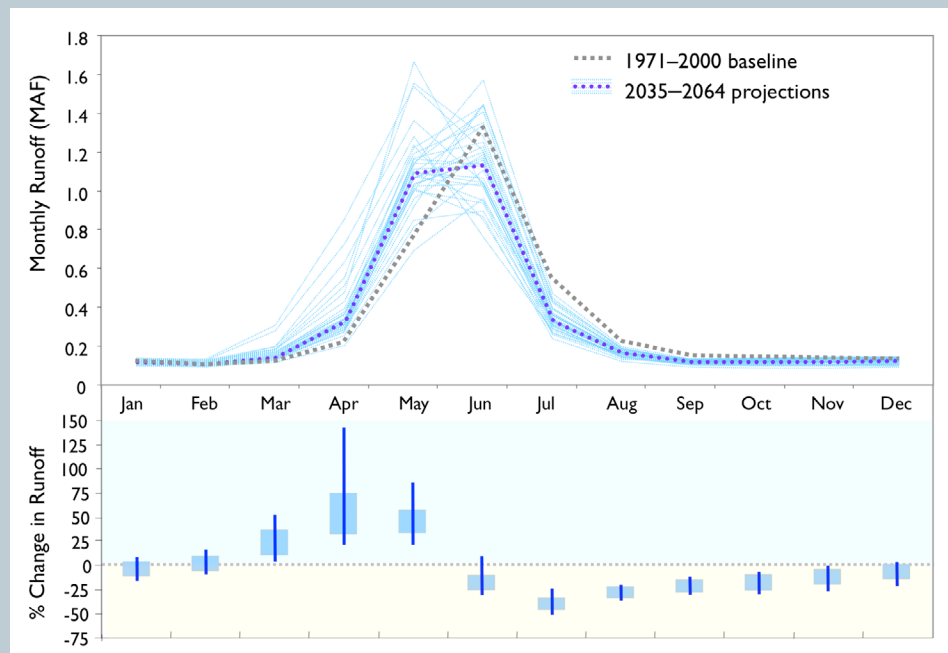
1971–2000 baseline
2035–2064 projections

Monthly Runoff (MAF)
1.8
1.6
1.4
1.2
1.0
0.8
0.6
0.4
0.2
0

Jan Feb Mar Apr May Jun Jul Aug Sep Oct Nov Dec

% Change in Runoff
150
125
100
75
50
25
0
-25
-50
-75